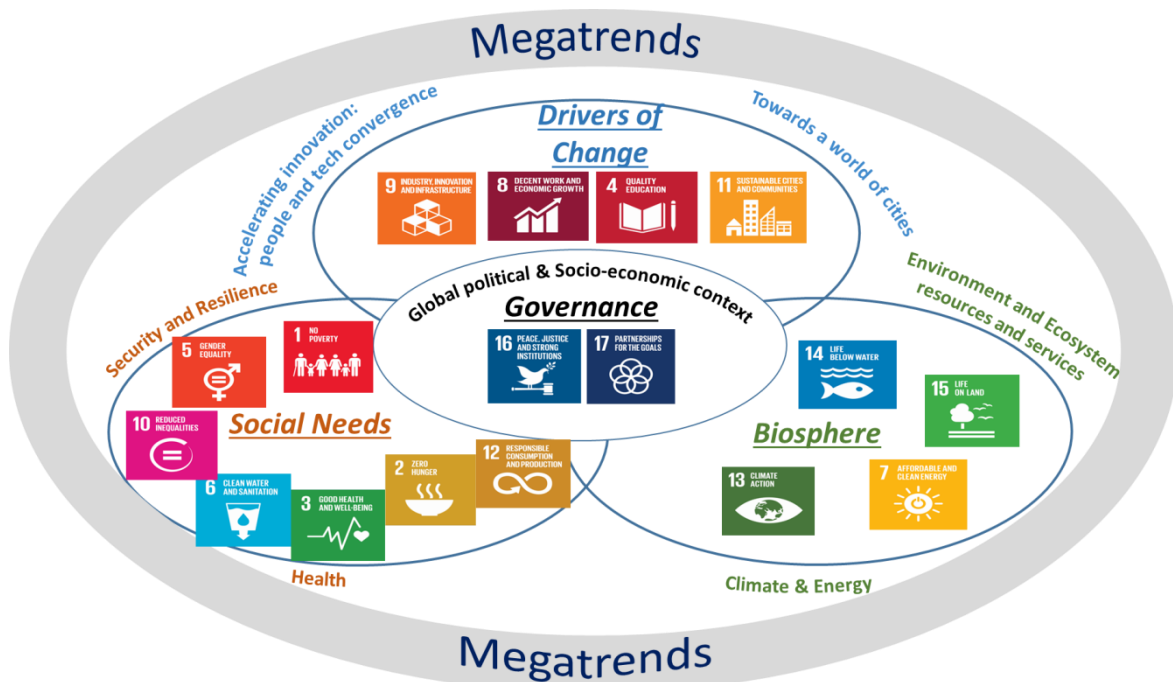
Megatrends

Accelerating innovation: people and tech convergence

Drivers of Change

Towards a world of cities

9 INDUSTRY, INNOVATION AND INFRASTRUCTURE

8 DECENT WORK AND ECONOMIC GROWTH

4 QUALITY EDUCATION

11 SUSTAINABLE CITIES AND COMMUNITIES

Security and Resilience

Global political & Socio-economic context

Governance

Environment and Ecosystem resources and services

16 PEACE, JUSTICE AND STRONG INSTITUTIONS

17 PARTNERSHIPS FOR THE GOALS

5 GENDER EQUALITY

1 NO POVERTY

14 LIFE BELOW WATER

15 LIFE ON LAND

10 REDUCED INEQUALITIES

Social Needs

Biosphere

2 ZERO HUNGER

12 RESPONSIBLE CONSUMPTION AND PRODUCTION

6 CLEAN WATER AND SANITATION

3 GOOD HEALTH AND WELL-BEING

13 CLIMATE ACTION

7 AFFORDABLE AND CLEAN ENERGY

Health

Climate & Energy

Megatrends